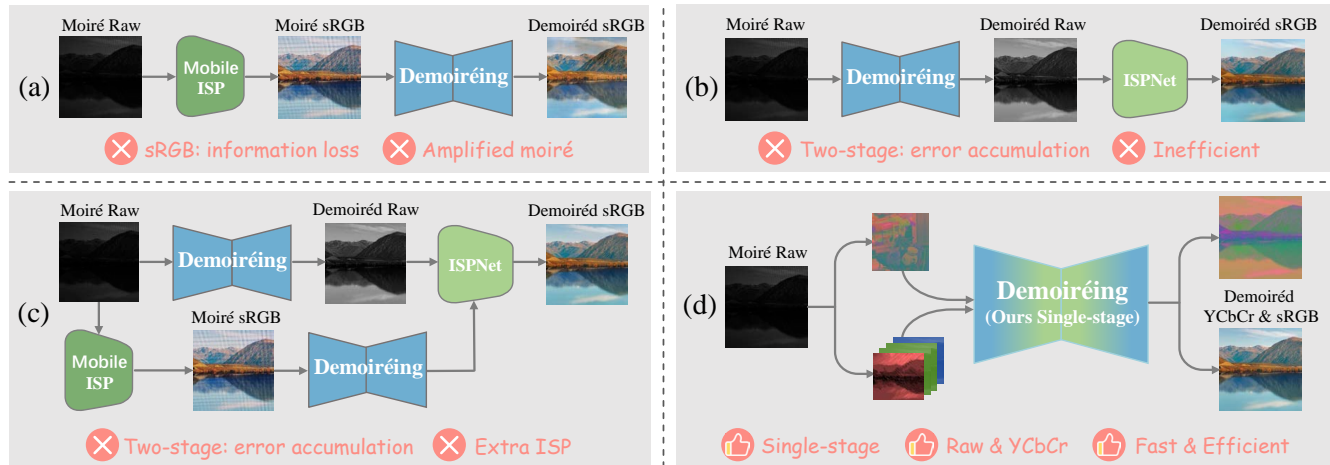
(a)

Moiré Raw

Mobile ISP

Moiré sRGB

Demoiréing

Demoiréd sRGB

sRGB: information loss

Amplified moiré

(b)

Moiré Raw

Demoiréing

Demoiréd Raw

ISPNet

Demoiréd sRGB

Two-stage: error accumulation

Inefficient

(c)

Moiré Raw

Demoiréing

Demoiréd Raw

ISPNet

Demoiréd sRGB

Mobile ISP

Moiré sRGB

Demoiréing

Two-stage: error accumulation

Extra ISP

(d)

Moiré Raw

Demoiréing (Ours Single-stage)

Demoiréd YCbCr & sRGB

Single-stage

Raw & YCbCr

Fast & Efficient